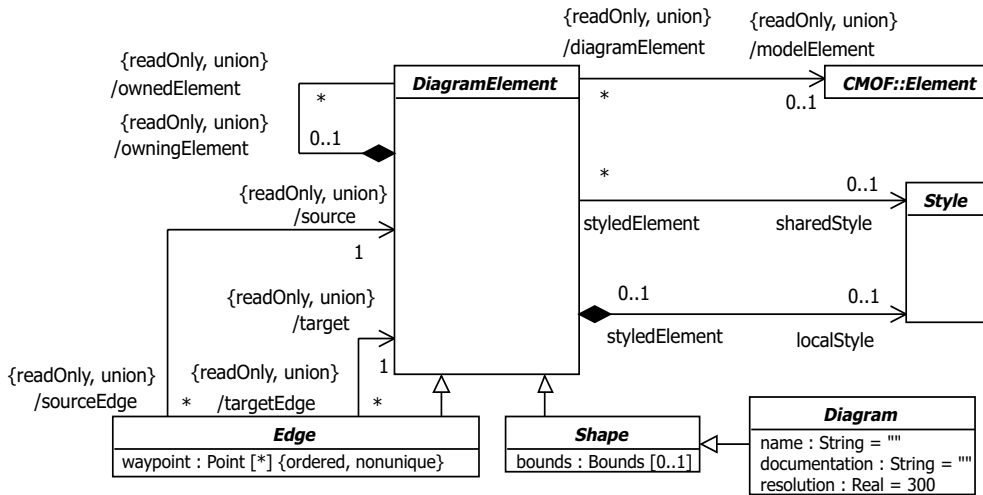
{readOnly, union}
/diagramElement

{readOnly, union}
/modelElement

{readOnly, union}
/ownedElement

*

DiagramElement

*

0..1

CMOF::Element

{readOnly, union}
/owningElement

0..1

*

0..1

Style

{readOnly, union}
/source

styledElement

sharedStyle

1

{readOnly, union}
/target

0..1

0..1

styledElement

localStyle

1

{readOnly, union}
/sourceEdge

{readOnly, union}
/targetEdge

*

*

Edge

waypoint : Point [*] {ordered, nonunique}

Shape

bounds : Bounds [0..1]

Diagram

name : String = ""
documentation : String = ""
resolution : Real = 300